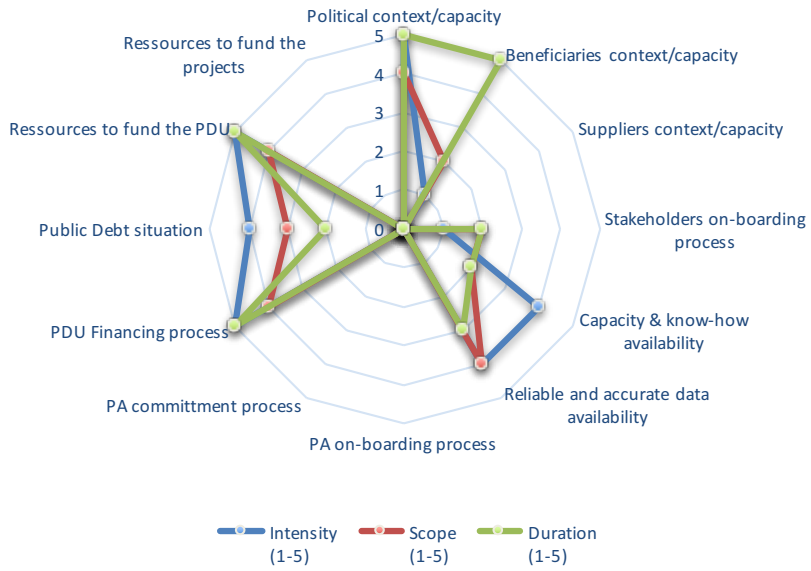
Political context/capacity
Beneficiaries context/capacity
Suppliers context/capacity
Stakeholders on-boarding process
Capacity & know-how availability
Reliable and accurate data availability
PA on-boarding process
PA committment process
PDU Financing process
Public Debt situation
Ressources to fund the PDU
Ressources to fund the projects

0
1
2
3
4
5

Intensity (1-5)
Scope (1-5)
Duration (1-5)